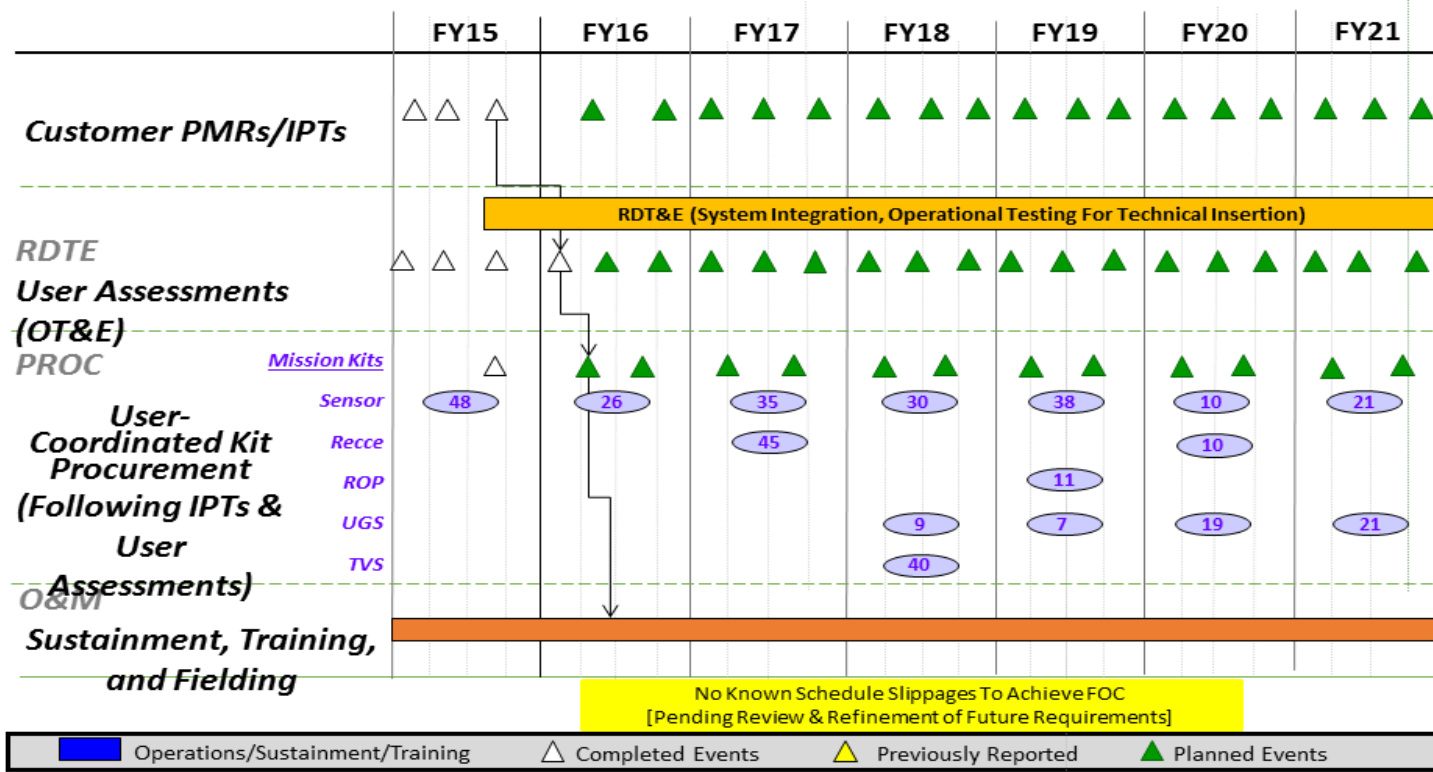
FY15 FY16 FY17 FY18 FY19 FY20 FY21

Customer PMRs/IPTs

RDT&E (System Integration, Operational Testing For Technical Insertion)

RDTE
User Assessments (OT&E)

PROC
Mission Kits
Sensor 48 26 35 30 38 10 21
Recce 45 10
ROP 11
UGS 9 7 19 21
TVS 40

User-Coordinated Kit Procurement (Following IPTs & User Assessments)

O&M
Sustainment, Training, and Fielding

No Known Schedule Slippages To Achieve FOC
[Pending Review & Refinement of Future Requirements]

Operations/Sustainment/Training
Completed Events
Previously Reported
Planned Events